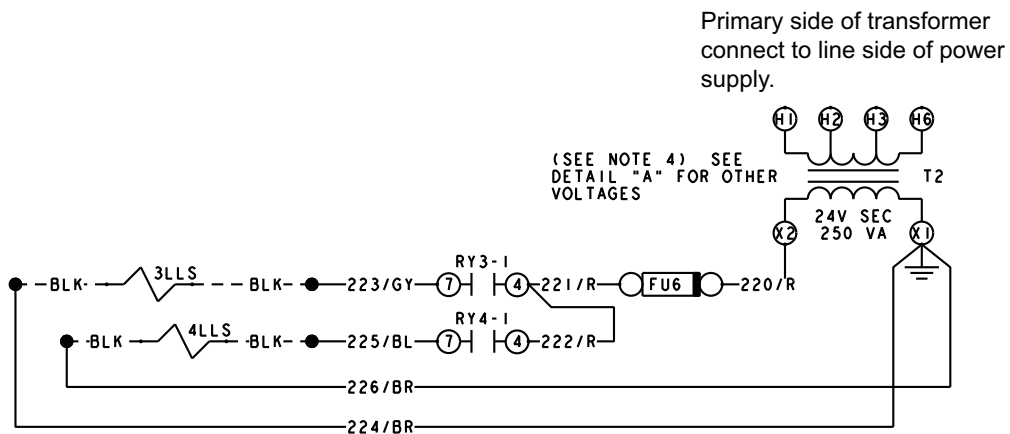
Primary side of transformer connect to line side of power supply.

H1 H2 H3 H6

(SEE NOTE 4) SEE DETAIL "A" FOR OTHER VOLTAGES

T2

24V SEC
250 VA

X2 X1

BLK 3LLS BLK 223/GY 7 RY3-1 4 221/R FU6 220/R

BLK 4LLS BLK 225/BL 7 RY4-1 4 222/R

226/BR

224/BR